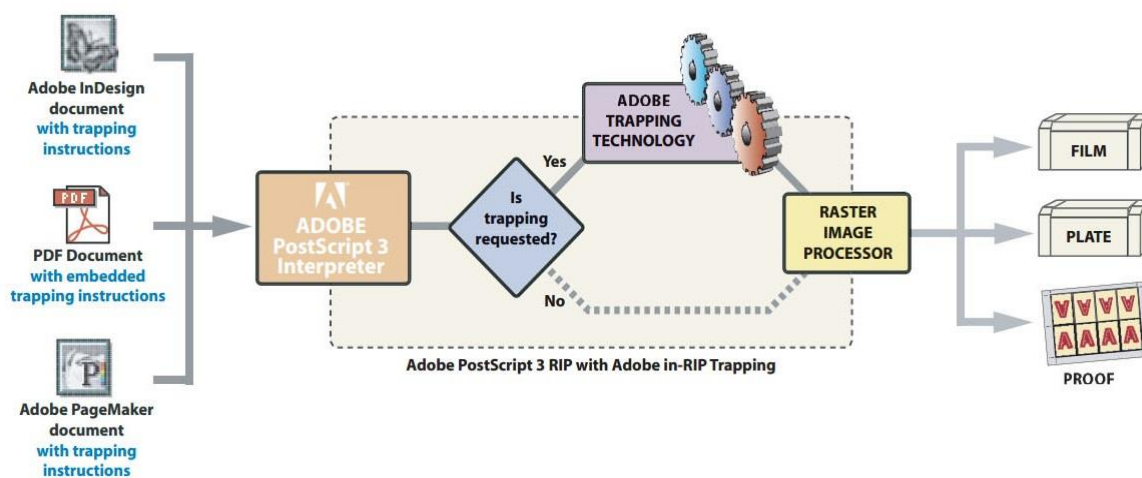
Adobe InDesign document with trapping instructions

PDF

PDF Document with embedded trapping instructions

P

Adobe PageMaker document with trapping instructions

ADOBE PostScript 3 Interpreter

Is trapping requested?

Yes

No

ADOBE TRAPPING TECHNOLOGY

RASTER IMAGE PROCESSOR

Adobe PostScript 3 RIP with Adobe in-RIP Trapping

FILM

PLATE

PROOF